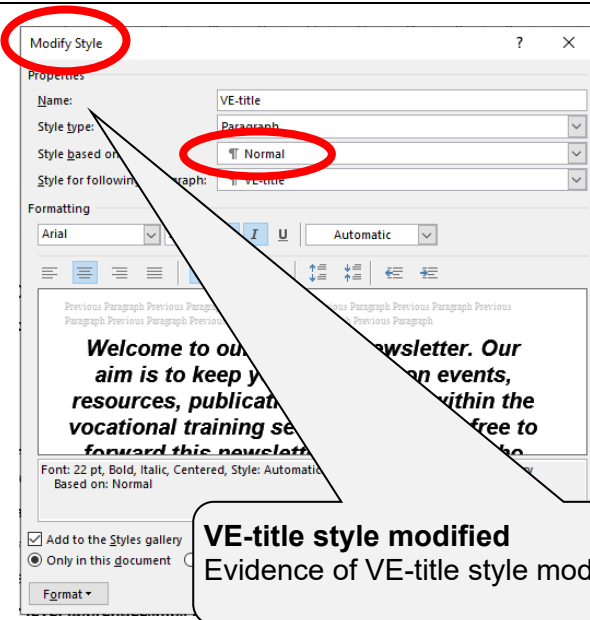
Modify Style

? ×

Properties

Name: VE-title

Style type: Paragraph

Style based on: ¶ Normal

Style for following paragraph: ¶ VE-title

Formatting

Arial

I U Automatic

Previous Paragraph Previous Paragra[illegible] Previous Paragraph Previous Paragraph Previous Paragraph Previous Paragra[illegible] Previous Paragraph

Welcome to ou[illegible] newsletter. Our aim is to keep y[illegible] on events, resources, publicat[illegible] within the vocational training se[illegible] free to forward this newslett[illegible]

Font: 22 pt, Bold, Italic, Centered, Style: Automatic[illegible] Based on: Normal

Add to the Styles gallery

Only in this document

Format

VE-title style modified
Evidence of VE-title style mod